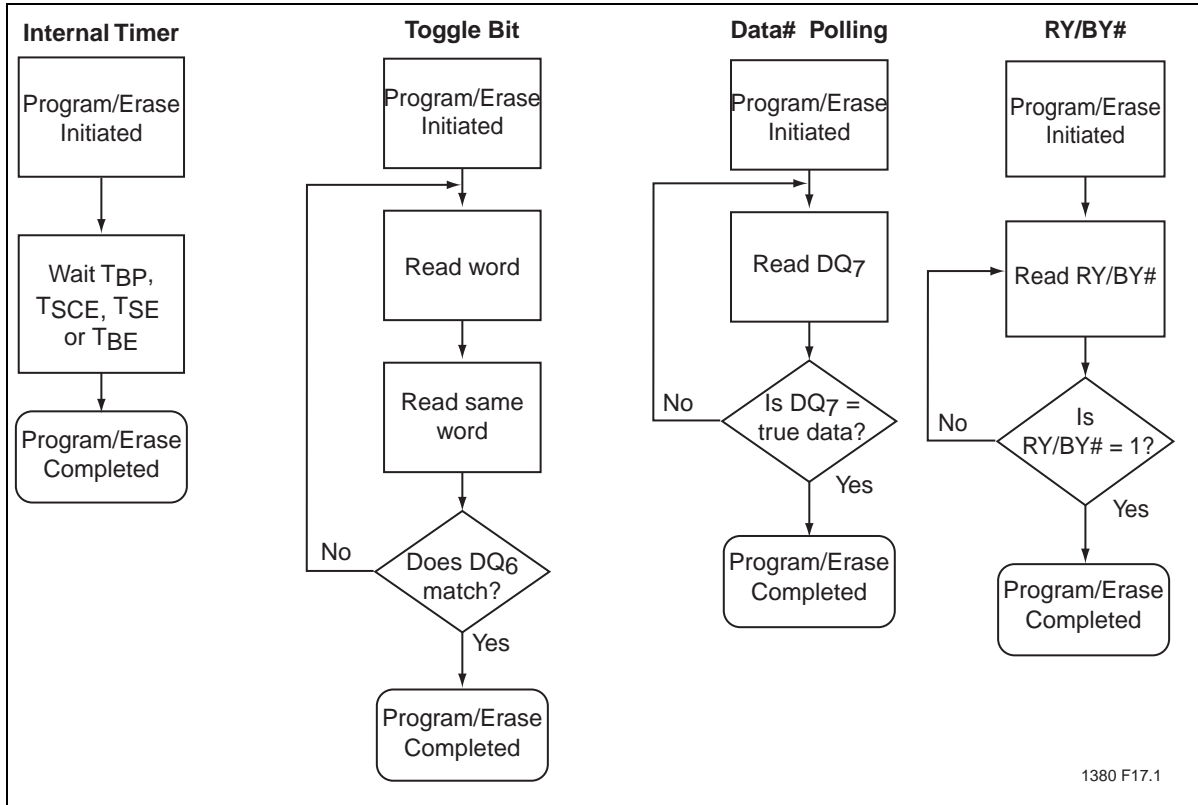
Internal Timer

Program/Erase Initiated

Wait $T_{BP}$, $T_{SCE}$, $T_{SE}$ or $T_{BE}$

Program/Erase Completed

Toggle Bit

Program/Erase Initiated

Read word

Read same word

No

Does $DQ_6$ match?

Yes

Program/Erase Completed

Data# Polling

Program/Erase Initiated

Read $DQ_7$

No

Is $DQ_7$ = true data?

Yes

Program/Erase Completed

RY/BY#

Program/Erase Initiated

Read RY/BY#

No

Is RY/BY# = 1?

Yes

Program/Erase Completed

1380 F17.1